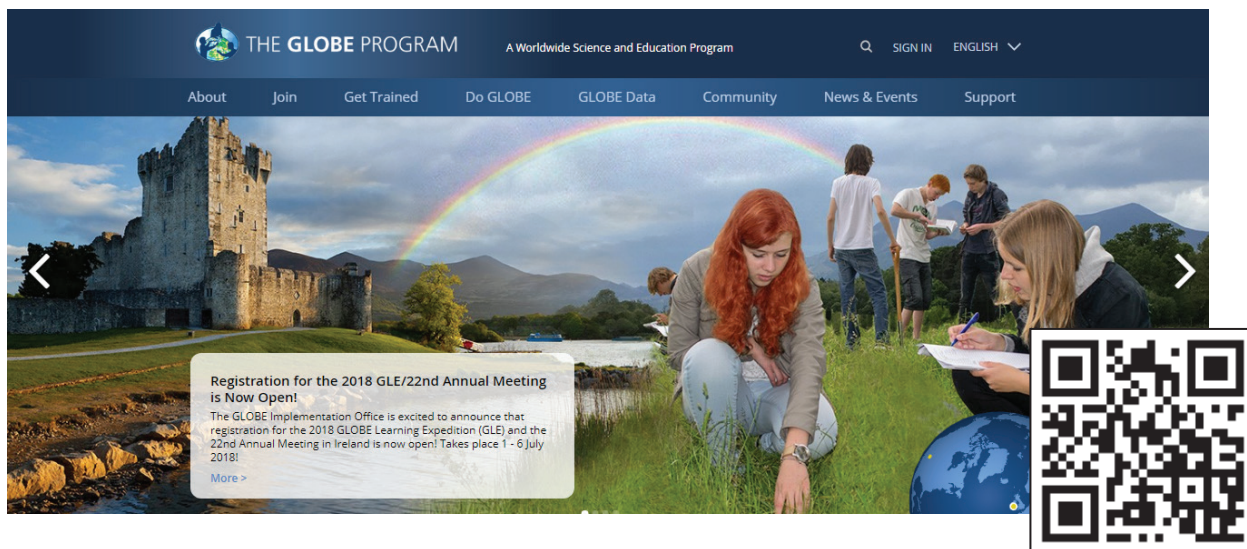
THE GLOBE PROGRAM

A Worldwide Science and Education Program

SIGN IN ENGLISH

About Join Get Trained Do GLOBE GLOBE Data Community News & Events Support

Registration for the 2018 GLE/22nd Annual Meeting is Now Open!

The GLOBE Implementation Office is excited to announce that registration for the 2018 GLOBE Learning Expedition (GLE) and the 22nd Annual Meeting in Ireland is now open! Takes place 1 - 6 July 2018!

More >